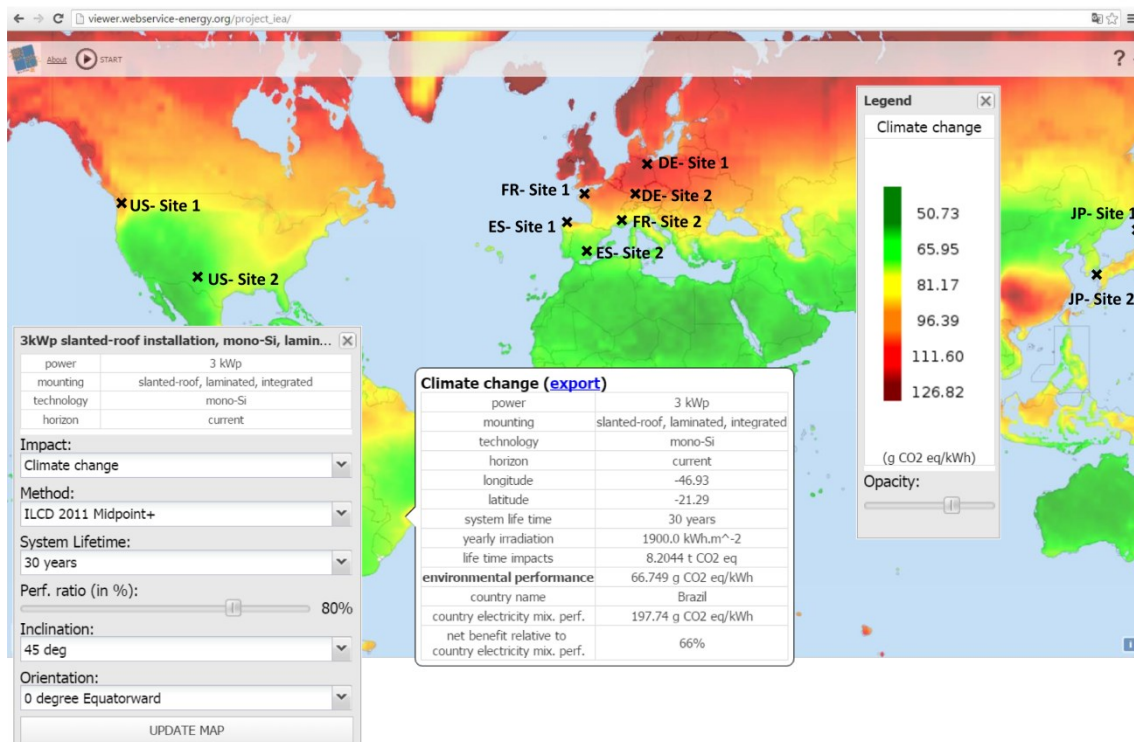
viewer.webservice-energy.org/project_iea/

About START

?

Legend

Climate change

50.73
65.95
81.17
96.39
111.60
126.82

(g CO2 eq/kWh)

Opacity:

US- Site 1
US- Site 2
FR- Site 1
DE- Site 1
DE- Site 2
ES- Site 1
FR- Site 2
ES- Site 2
JP- Site 1
JP- Site 2

3kWp slanted-roof installation, mono-Si, lamin...

| power | 3 kWp |
|---|---|
| mounting | slanted-roof, laminated, integrated |
| technology | mono-Si |
| horizon | current |

Impact:
Climate change

Method:
ILCD 2011 Midpoint+

System Lifetime:
30 years

Perf. ratio (in %):
80%

Inclination:
45 deg

Orientation:
0 degree Equatorward

UPDATE MAP

Climate change (export)

| power | 3 kWp |
|---|---|
| mounting | slanted-roof, laminated, integrated |
| technology | mono-Si |
| horizon | current |
| longitude | -46.93 |
| latitude | -21.29 |
| system life time | 30 years |
| yearly irradiation | 1900.0 kWh.m^-2 |
| life time impacts | 8.2044 t CO2 eq |
| environmental performance | 66.749 g CO2 eq/kWh |
| country name | Brazil |
| country electricity mix. perf. | 197.74 g CO2 eq/kWh |
| net benefit relative to country electricity mix. perf. | 66% |